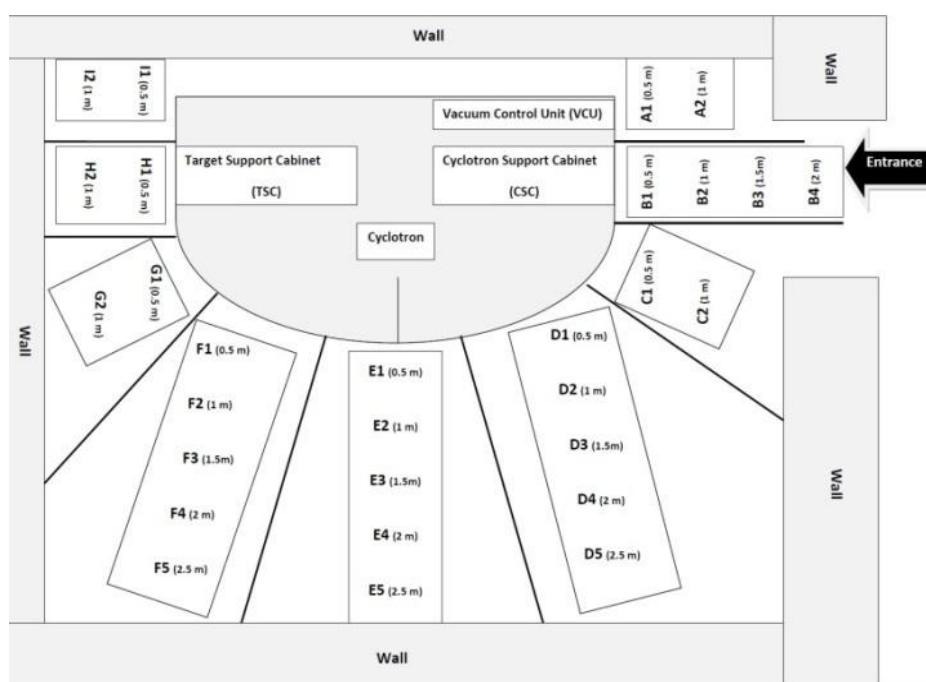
Wall

Wall

I2 (1 m)
I1 (0.5 m)

Vacuum Control Unit (VCU)

A1 (0.5 m)
A2 (1 m)

H2 (1 m)
H1 (0.5 m)

Target Support Cabinet
(TSC)

Cyclotron Support Cabinet
(CSC)

B1 (0.5 m)
B2 (1 m)
B3 (1.5m)
B4 (2 m)

Entrance

Cyclotron

G1 (0.5 m)
G2 (1 m)

C1 (0.5 m)
C2 (1 m)

Wall

F1 (0.5 m)
F2 (1 m)
F3 (1.5m)
F4 (2 m)
F5 (2.5 m)

E1 (0.5 m)
E2 (1 m)
E3 (1.5m)
E4 (2 m)
E5 (2.5 m)

D1 (0.5 m)
D2 (1 m)
D3 (1.5m)
D4 (2 m)
D5 (2.5 m)

Wall

Wall